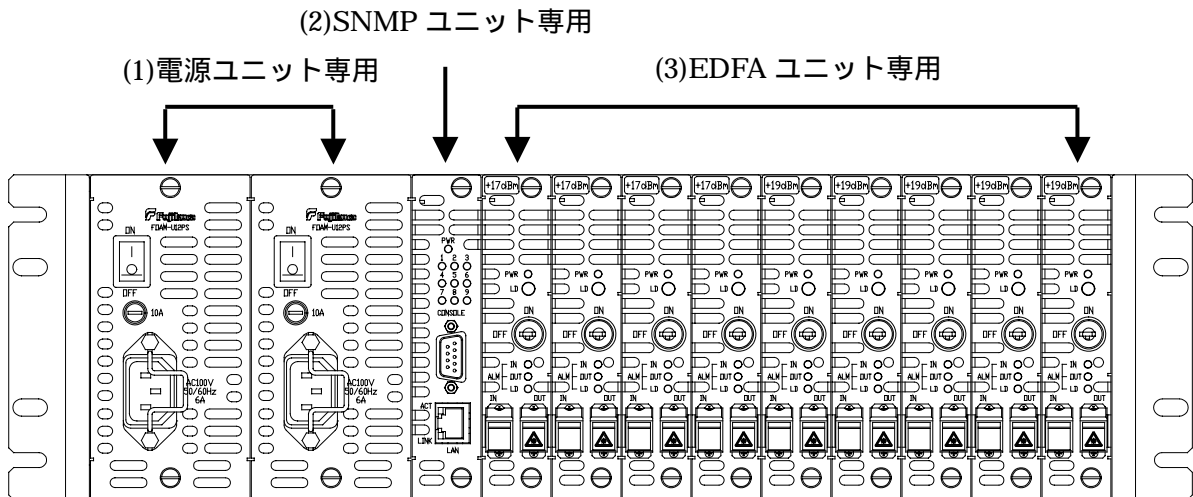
(2)SNMP ユニット専用

(1)電源ユニット専用

(3)EDFA ユニット専用

Fujikura
FDAM-U2PS
ON
OFF
10A
AC100V
50/60Hz
6A

Fujikura
FDAM-U2PS
ON
OFF
10A
AC100V
50/60Hz
6A

PWR
1 2 3
4 5 6
7 8 9
CONSOLE
ACT
LINK
LAN

+17dBm
PWR
LD
ON
OFF
IN
ALM OUT
LD
IN OUT

+17dBm
PWR
LD
ON
OFF
IN
ALM OUT
LD
IN OUT

+17dBm
PWR
LD
ON
OFF
IN
ALM OUT
LD
IN OUT

+17dBm
PWR
LD
ON
OFF
IN
ALM OUT
LD
IN OUT

+19dBm
PWR
LD
ON
OFF
IN
ALM OUT
LD
IN OUT

+19dBm
PWR
LD
ON
OFF
IN
ALM OUT
LD
IN OUT

+19dBm
PWR
LD
ON
OFF
IN
ALM OUT
LD
IN OUT

+19dBm
PWR
LD
ON
OFF
IN
ALM OUT
LD
IN OUT

+19dBm
PWR
LD
ON
OFF
IN
ALM OUT
LD
IN OUT